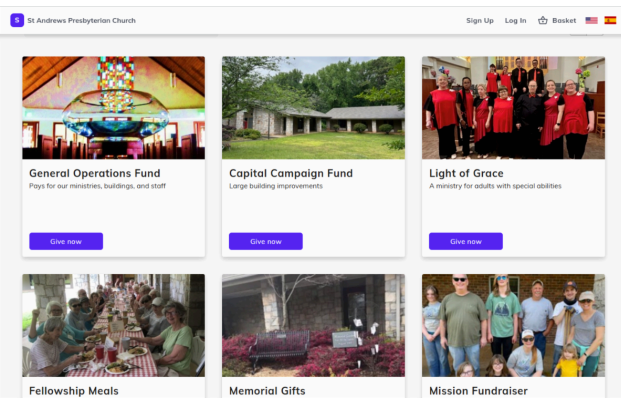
S St Andrews Presbyterian Church

Sign Up Log In Basket

General Operations Fund
Pays for our ministries, buildings, and staff
Give now

Capital Campaign Fund
Large building improvements
Give now

Light of Grace
A ministry for adults with special abilities
Give now

Fellowship Meals

Memorial Gifts

Mission Fundraiser